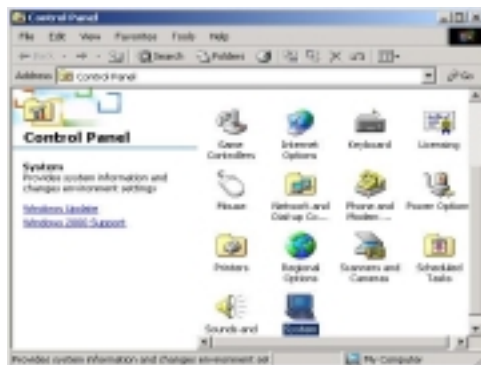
Control Panel

File Edit View Favorites Tools Help

Back Search Folders

Address Control Panel Go

Control Panel

System
Provides system information and changes environment settings

Windows Update
Windows 2000 Support

Game Controllers
Internet Options
Keyboard
Licensing
Mouse
Network and Dial-up Co...
Phone and Modem ...
Power Options
Printers
Regional Options
Scanners and Cameras
Scheduled Tasks
Sounds and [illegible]
System

Provides system information and changes environment set

My Computer